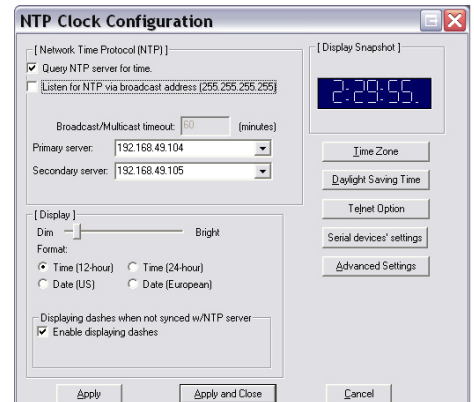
NTP Clock Configuration

[ Network Time Protocol (NTP) ]

Query NTP server for time.

Listen for NTP via broadcast address (255.255.255.255)

Broadcast/Multicast timeout: 60 (minutes)

Primary server: 192.168.49.104

Secondary server: 192.168.49.105

[ Display Snapshot ]

2:29:55.

Time Zone

Daylight Saving Time

Telnet Option

Serial devices' settings

Advanced Settings

[ Display ]

Dim Bright

Format:

Time (12-hour) Time (24-hour)

Date (US) Date (European)

Displaying dashes when not synced w/NTP server

Enable displaying dashes

Apply

Apply and Close

Cancel